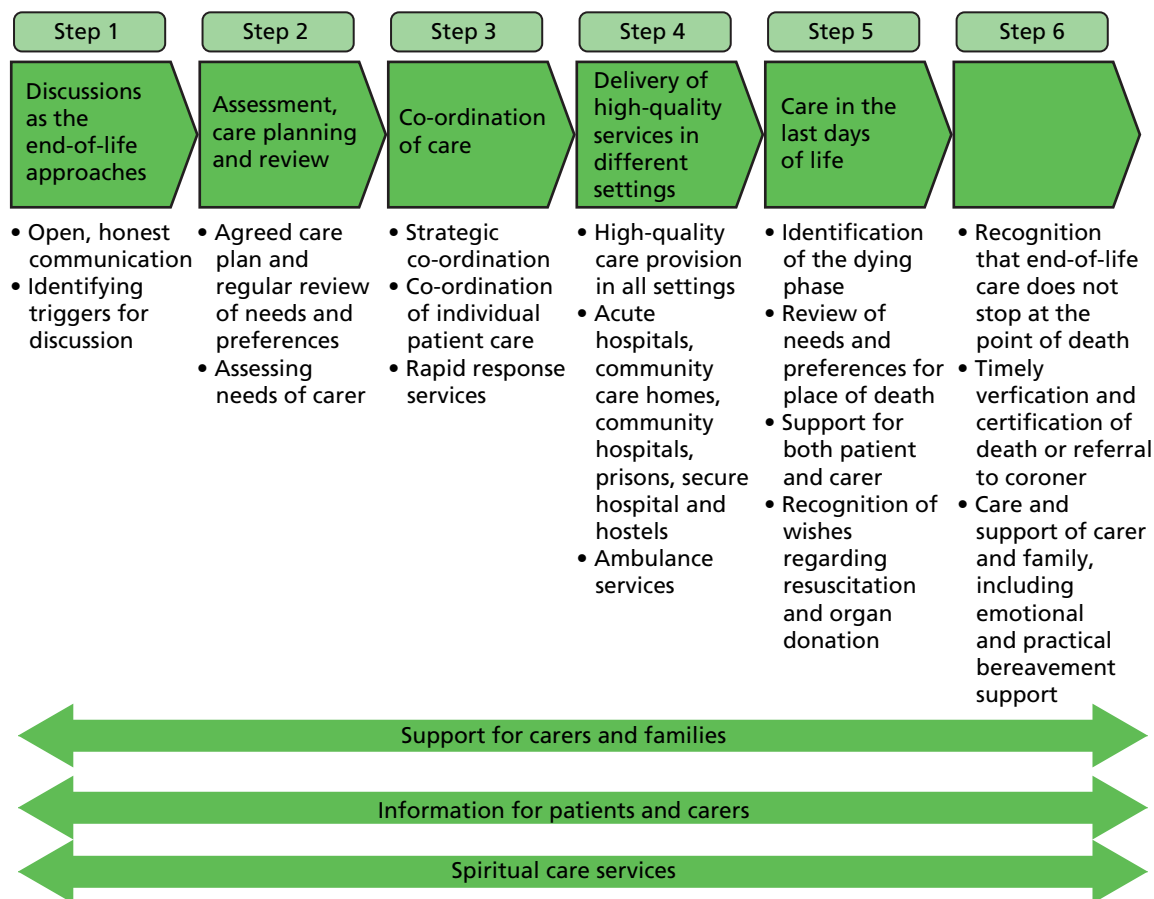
Step 1

Discussions as the end-of-life approaches

- Open, honest communication
- Identifying triggers for discussion

Step 2

Assessment, care planning and review

- Agreed care plan and regular review of needs and preferences
- Assessing needs of carer

Step 3

Co-ordination of care

- Strategic co-ordination
- Co-ordination of individual patient care
- Rapid response services

Step 4

Delivery of high-quality services in different settings

- High-quality care provision in all settings
- Acute hospitals, community care homes, community hospitals, prisons, secure hospital and hostels
- Ambulance services

Step 5

Care in the last days of life

- Identification of the dying phase
- Review of needs and preferences for place of death
- Support for both patient and carer
- Recognition of wishes regarding resuscitation and organ donation

Step 6

- Recognition that end-of-life care does not stop at the point of death
- Timely verfication and certification of death or referral to coroner
- Care and support of carer and family, including emotional and practical bereavement support

Support for carers and families

Information for patients and carers

Spiritual care services